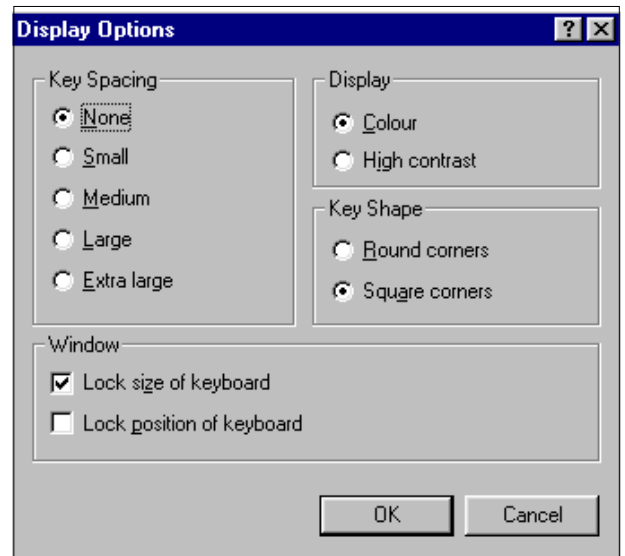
Display Options

?

Key Spacing

None

Small

Medium

Large

Extra large

Display

Colour

High contrast

Key Shape

Round corners

Square corners

Window

Lock size of keyboard

Lock position of keyboard

OK

Cancel